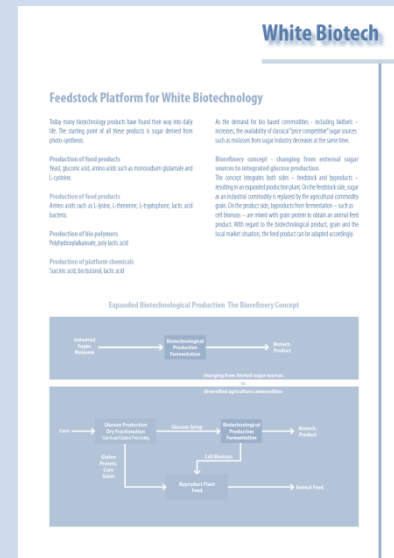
White Biotech

Feedstock Platform for White Biotechnology

Today many biotechnology products have found their way into daily life. The starting point of all these products is sugar derived from photo-synthesis.

Production of food products
Yeast, gluconic acid, amino acids such as monosodium glutamate and L-cysteine.

Production of feed products
Amino acids such as L-lysine, L-threonine, L-tryptophane, lactic acid bacteria.

Production of bio polymers
Polyhydroxyalkanoate, poly lactic acid

Production of platform chemicals
Succinic acid, bio butanol, lactic acid

As the demand for bio based commodities – including biofuels – increases, the availability of classical "price competitive" sugar sources such as molasses from sugar industry decreases at the same time.

Biorefinery concept – changing from external sugar sources to integrated glucose production
The concept integrates both sides – feedstock and byproducts – resulting in an expanded production plant. On the feedstock side, sugar as an industrial commodity is replaced by the agricultural commodity grain. On the product side, byproducts from fermentation – such as cell biomass – are mixed with grain protein to obtain an animal feed product. With regard to the biotechnological product, grain and the local market situation, the feed product can be adapted accordingly.

Expanded Biotechnological Production: The Biorefinery Concept

Industrial Sugar, Molasses

Biotechnological Productive Fermentation

Biotech. Product

changing from limited sugar sources to diversified agriculture commodities

Corn

Glucose Production Dry Fractionation Starch and Gluten Processing

Glucose Syrup

Biotechnological Production Fermentation

Biotech. Product

Cell Biomass

Gluten Protein, Corn Germ

Byproduct Plant Feed

Animal Feed